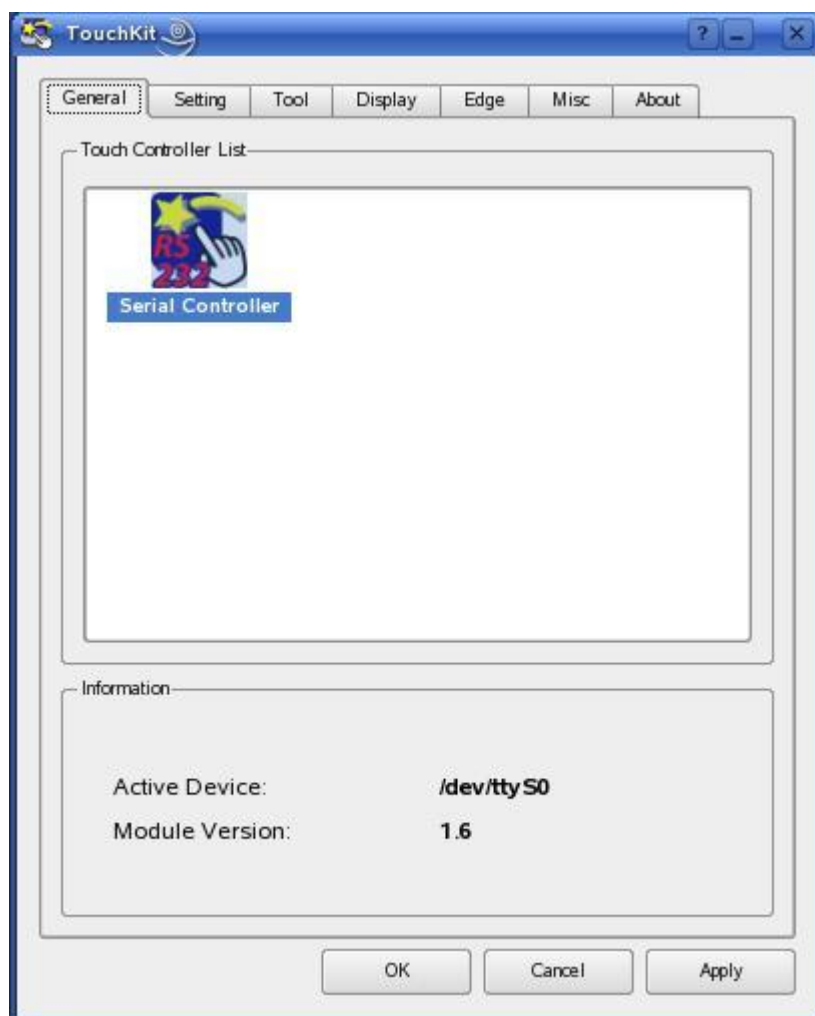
TouchKit

?

General | Setting | Tool | Display | Edge | Misc | About

Touch Controller List

RS 232

Serial Controller

Information

Active Device: /dev/ttyS0

Module Version: 1.6

OK | Cancel | Apply